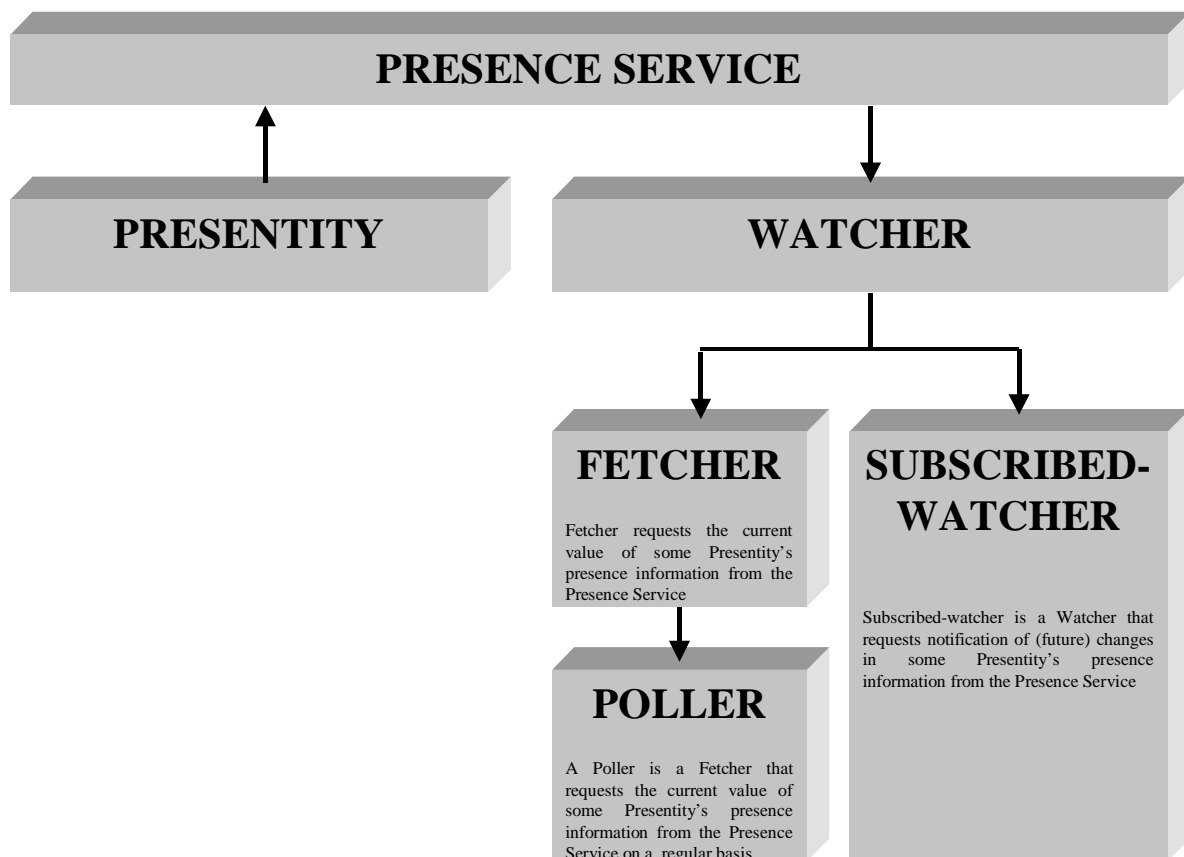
PRESENCE SERVICE

PRESENTITY

WATCHER

FETCHER

Fetcher requests the current value of some Presentity's presence information from the Presence Service

SUBSCRIBED-WATCHER

Subscribed-watcher is a Watcher that requests notification of (future) changes in some Presentity's presence information from the Presence Service

POLLER

A Poller is a Fetcher that requests the current value of some Presentity's presence information from the Presence Service on a regular basis